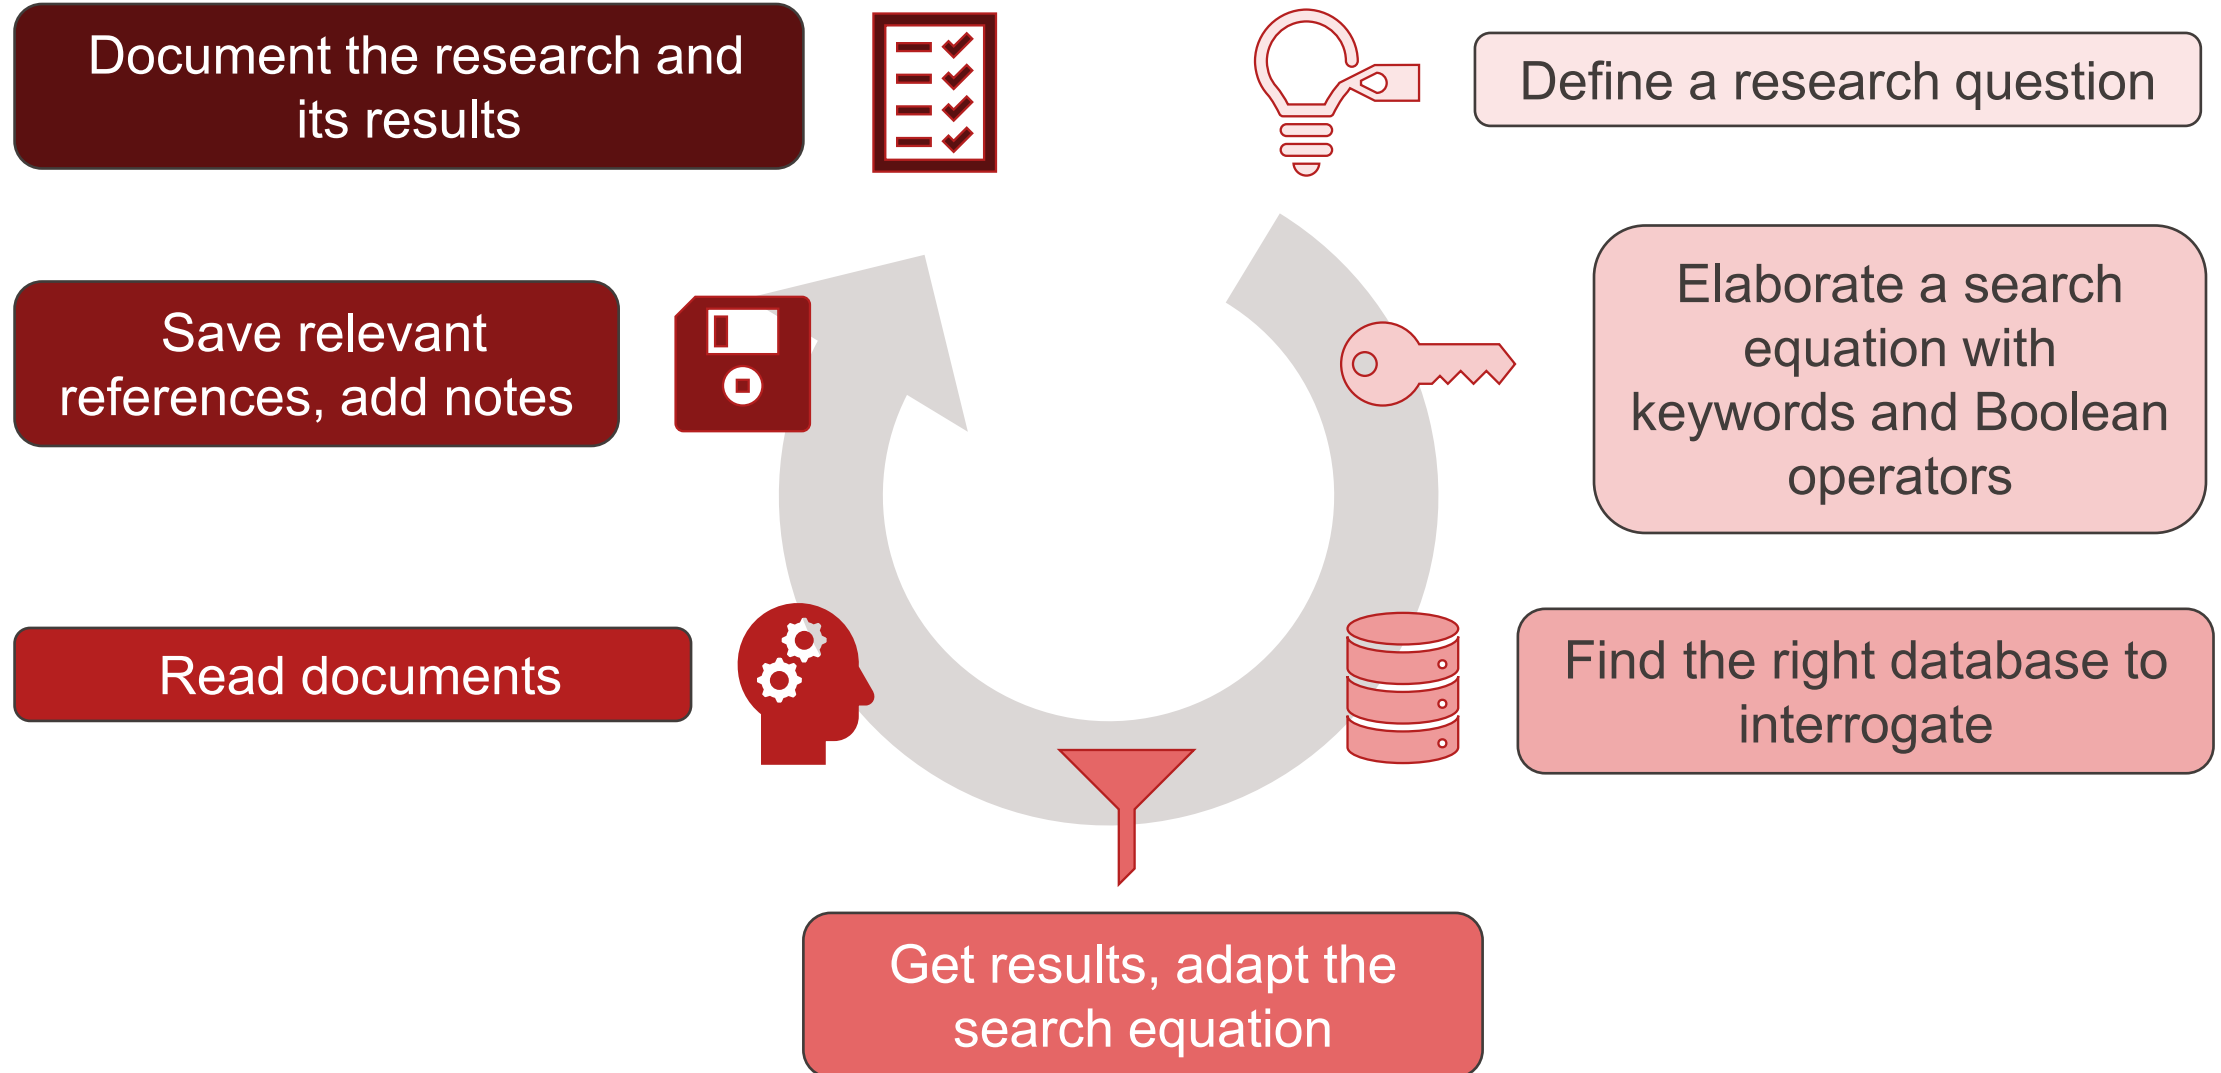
Define a research question

Elaborate a search equation with keywords and Boolean operators

Find the right database to interrogate

Get results, adapt the search equation

Read documents

Save relevant references, add notes

Document the research and its results